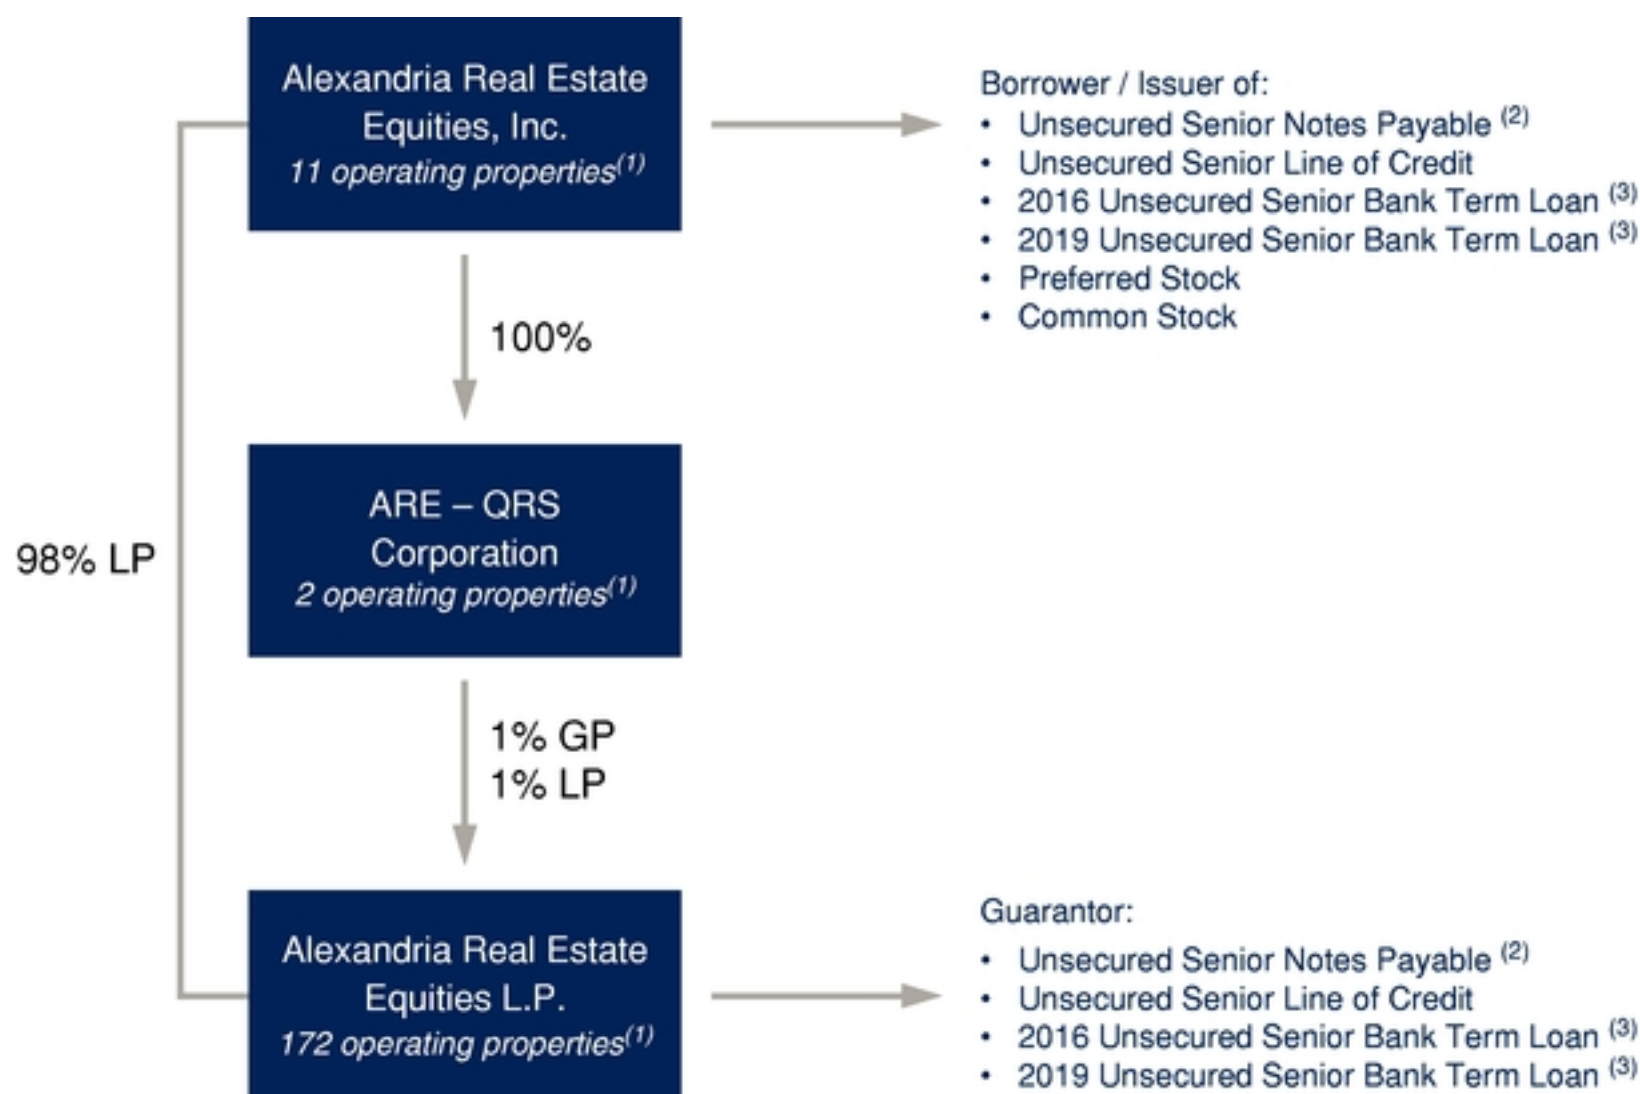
Alexandria Real Estate Equities, Inc.
11 operating properties$^{(1)}$

Borrower / Issuer of:
• Unsecured Senior Notes Payable $^{(2)}$
• Unsecured Senior Line of Credit
• 2016 Unsecured Senior Bank Term Loan $^{(3)}$
• 2019 Unsecured Senior Bank Term Loan $^{(3)}$
• Preferred Stock
• Common Stock

100%

98% LP

ARE – QRS Corporation
2 operating properties$^{(1)}$

1% GP
1% LP

Alexandria Real Estate Equities L.P.
172 operating properties$^{(1)}$

Guarantor:
• Unsecured Senior Notes Payable $^{(2)}$
• Unsecured Senior Line of Credit
• 2016 Unsecured Senior Bank Term Loan $^{(3)}$
• 2019 Unsecured Senior Bank Term Loan $^{(3)}$